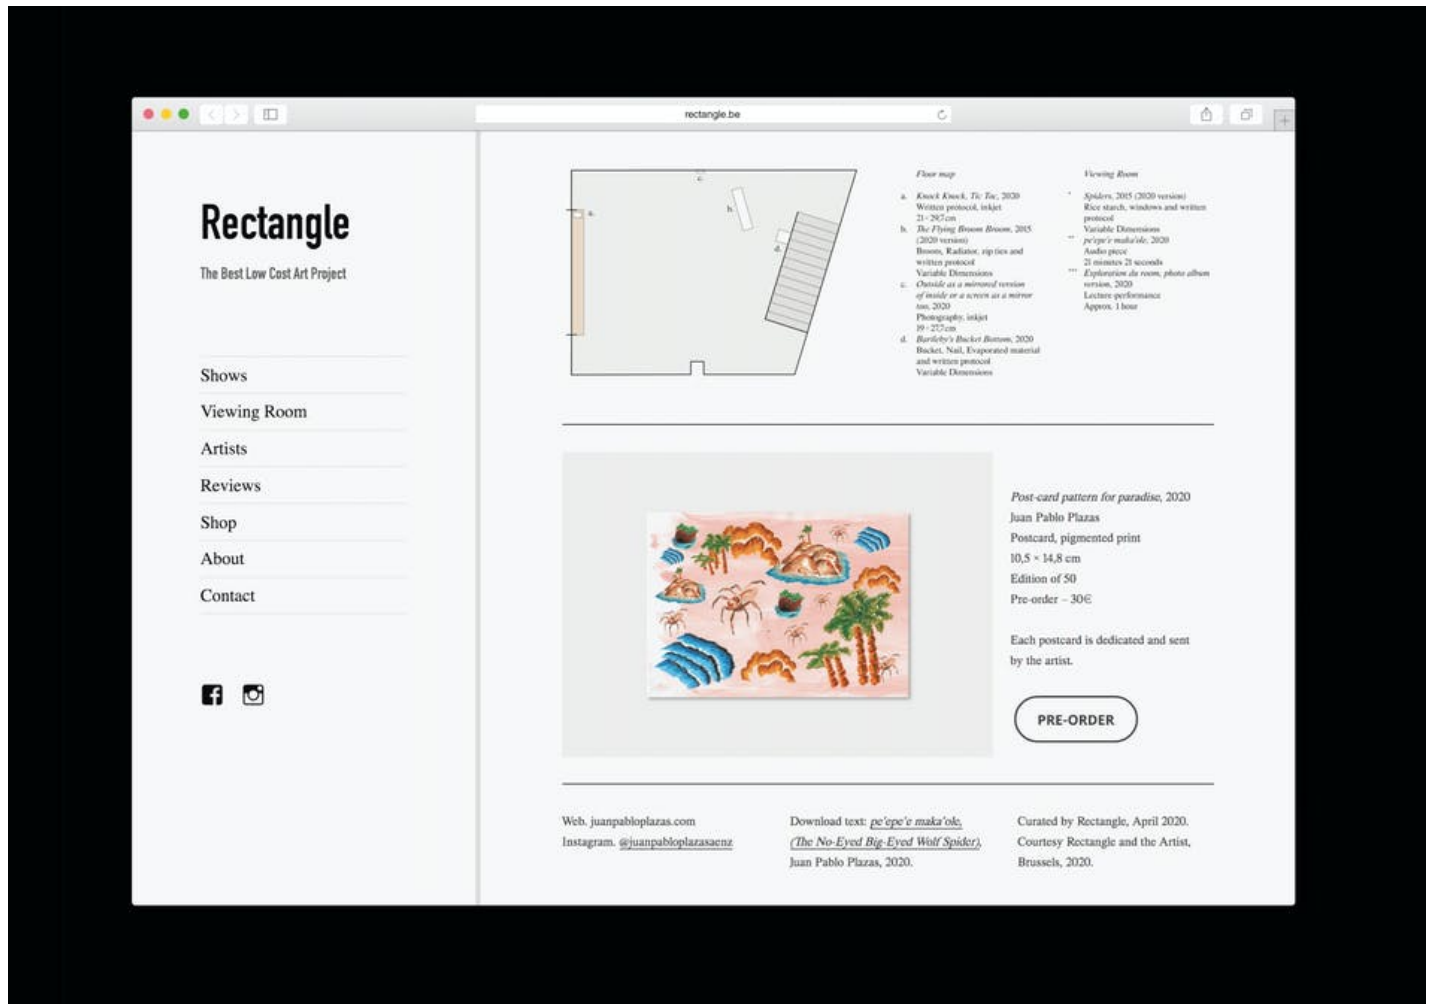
rectangle.be

Rectangle

The Best Low Cost Art Project

Shows

Viewing Room

Artists

Reviews

Shop

About

Contact

c.

b.

a.

d.

Floor map

a. Knock Knock, Tic Tac, 2020
Written protocol, inkjet
21 × 29,7 cm

b. The Flying Broom Broom, 2015 (2020 version)
Broom, Radiator, zip ties and written protocol
Variable Dimensions

c. Outside as a mirrored version of inside or a screen as a mirror too, 2020
Photography, inkjet
19 × 27,7 cm

d. Bartleby's Bucket Bottom, 2020
Bucket, Nail, Evaporated material and written protocol
Variable Dimensions

Viewing Room

* Spiders, 2015 (2020 version)
Rice starch, windows and written protocol
Variable Dimensions

** pe'epe'e maka'ole, 2020
Audio piece
21 minutes 21 seconds

*** Exploration du room, photo album version, 2020
Lecture-performance
Approx. 1 hour

Post-card pattern for paradise, 2020
Juan Pablo Plazas
Postcard, pigmented print
10,5 × 14,8 cm
Edition of 50
Pre-order – 30€

Each postcard is dedicated and sent by the artist.

PRE-ORDER

Web. juanpabloplazas.com
Instagram. @juanpabloplazasaenz

Download text: pe'epe'e maka'ole, (The No-Eyed Big-Eyed Wolf Spider), Juan Pablo Plazas, 2020.

Curated by Rectangle, April 2020.
Courtesy Rectangle and the Artist,
Brussels, 2020.